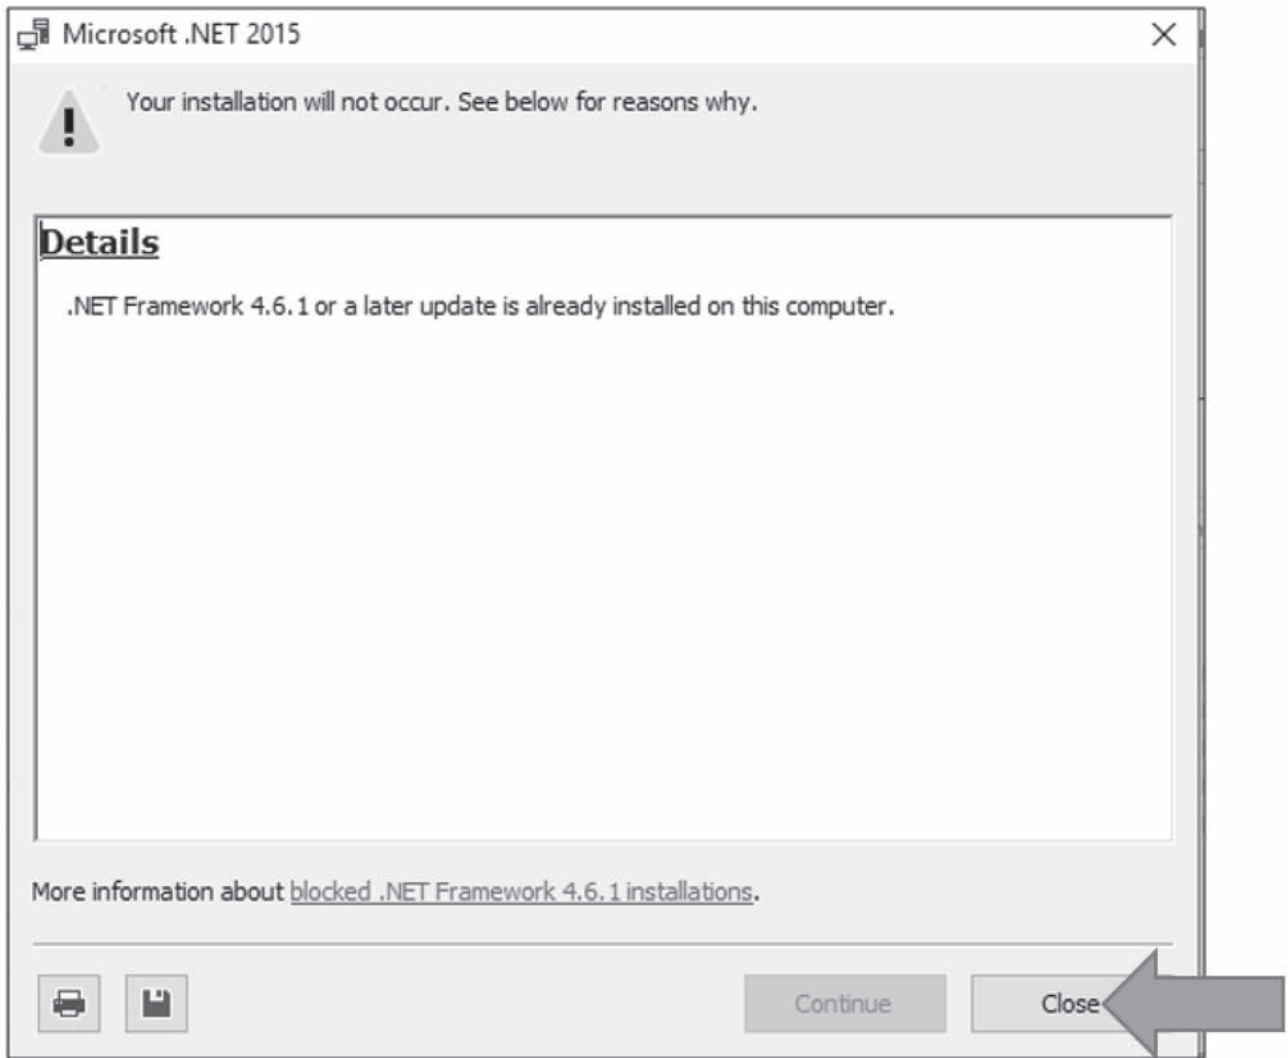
Microsoft .NET 2015

Your installation will not occur. See below for reasons why.

Details

.NET Framework 4.6.1 or a later update is already installed on this computer.

More information about blocked .NET Framework 4.6.1 installations.

Continue

Close